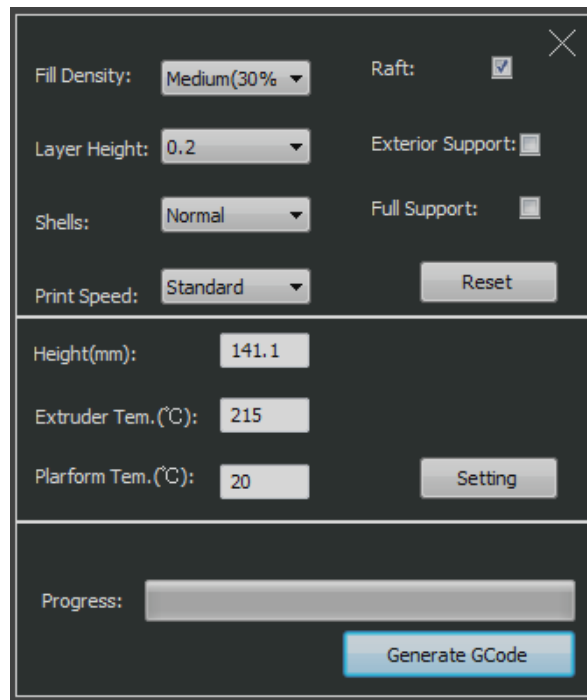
Fill Density: Medium(30%

Raft:

Layer Height: 0.2

Exterior Support:

Shells: Normal

Full Support:

Print Speed: Standard

Reset

Height(mm): 141.1

Extruder Tem.(℃): 215

Plarform Tem.(℃): 20

Setting

Progress:

Generate GCode